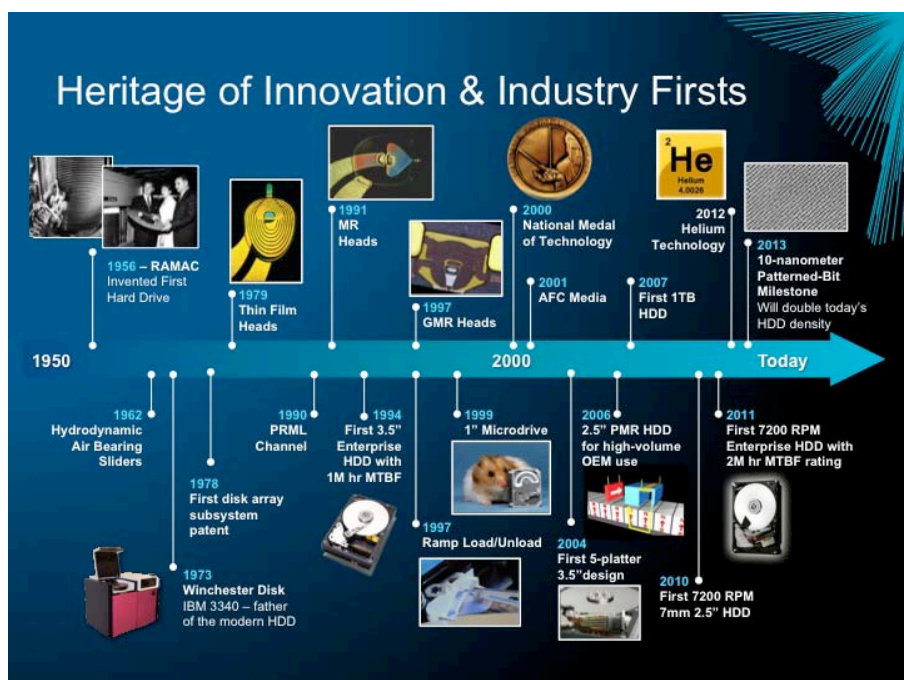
Heritage of Innovation & Industry Firsts

1956 – RAMAC
Invented First Hard Drive

1979
Thin Film Heads

1991
MR Heads

1997
GMR Heads

2000
National Medal of Technology

2001
AFC Media

2007
First 1TB HDD

2
He
Helium
4.0026

2012
Helium Technology

2013
10-nanometer Patterned-Bit Milestone
Will double today's HDD density

1950

2000

Today

1962
Hydrodynamic Air Bearing Sliders

1973
Winchester Disk
IBM 3340 – father of the modern HDD

1978
First disk array subsystem patent

1990
PRML Channel

1994
First 3.5" Enterprise HDD with 1M hr MTBF

1997
Ramp Load/Unload

1999
1" Microdrive

2004
First 5-platter 3.5"design

2006
2.5" PMR HDD for high-volume OEM use

2010
First 7200 RPM 7mm 2.5" HDD

2011
First 7200 RPM Enterprise HDD with 2M hr MTBF rating